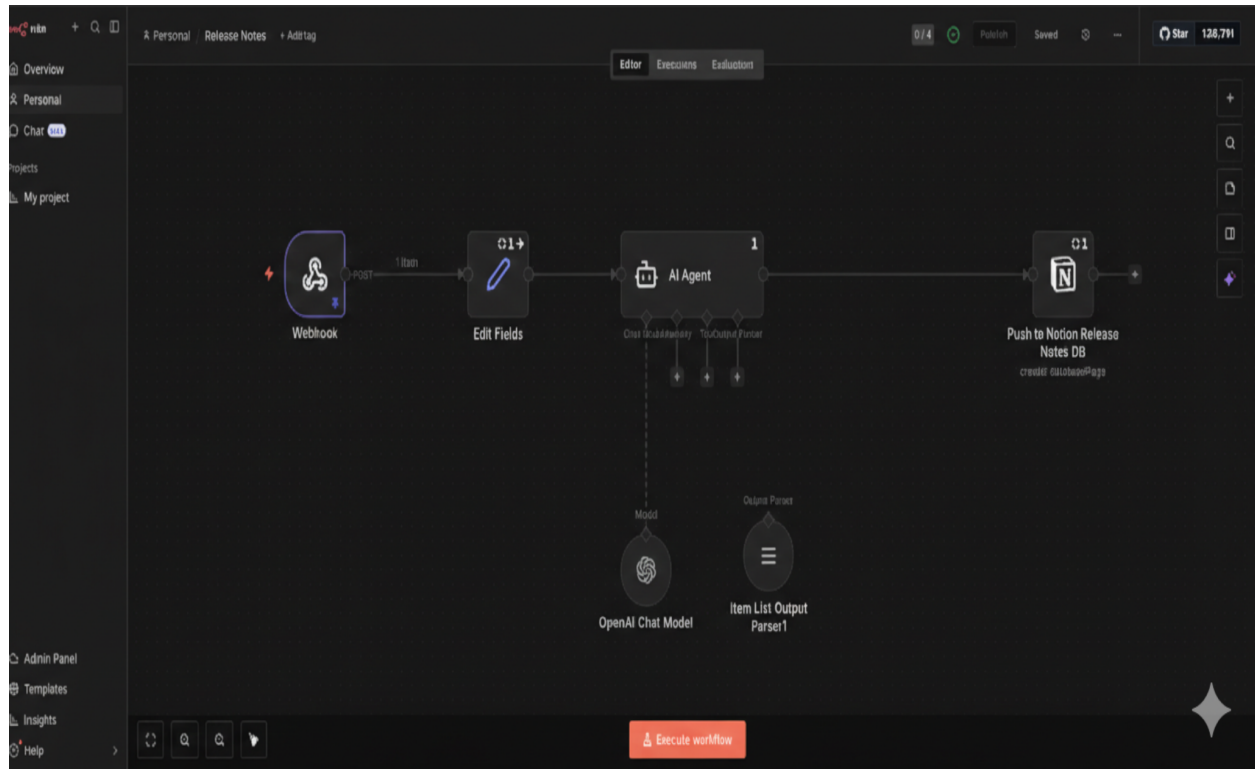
n8n
Overview
Personal
Chat beta
Projects
My project
Admin Panel
Templates
Insights
Help

Personal | Release Notes + Add tag

0/4 Publish Saved Star 138,791

Editor Executions Evaluation

Webhook
POST
1 item
Edit Fields
AI Agent
1
Chat Model Memory Tool Output Parser
Push to Notion Release Notes DB
create: databasePage
01
Model
OpenAI Chat Model
Output Parser
Item List Output Parser1

Execute workflow